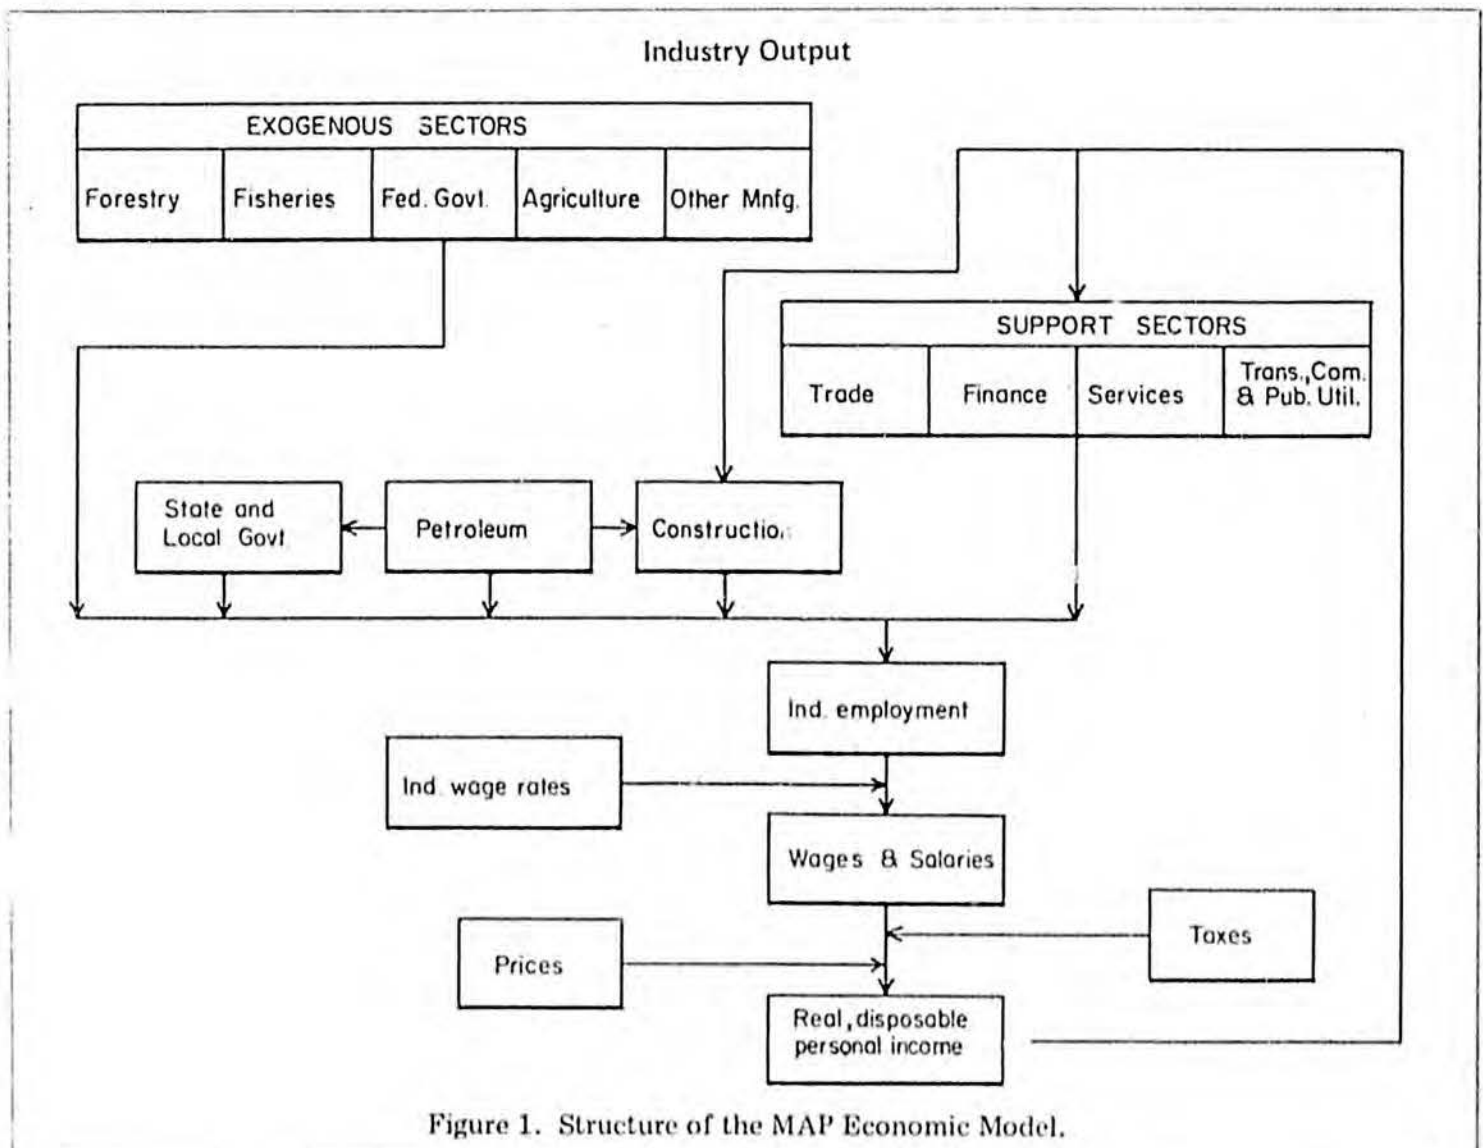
Industry Output

EXOGENOUS SECTORS

Forestry

Fisheries

Fed. Govt.

Agriculture

Other Mnfg.

SUPPORT SECTORS

Trade

Finance

Services

Trans.,Com. & Pub. Util.

State and Local Govt

Petroleum

Constructio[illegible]

Ind. employment

Ind. wage rates

Wages & Salaries

Taxes

Prices

Real, disposable personal income

Figure 1. Structure of the MAP Economic Model.